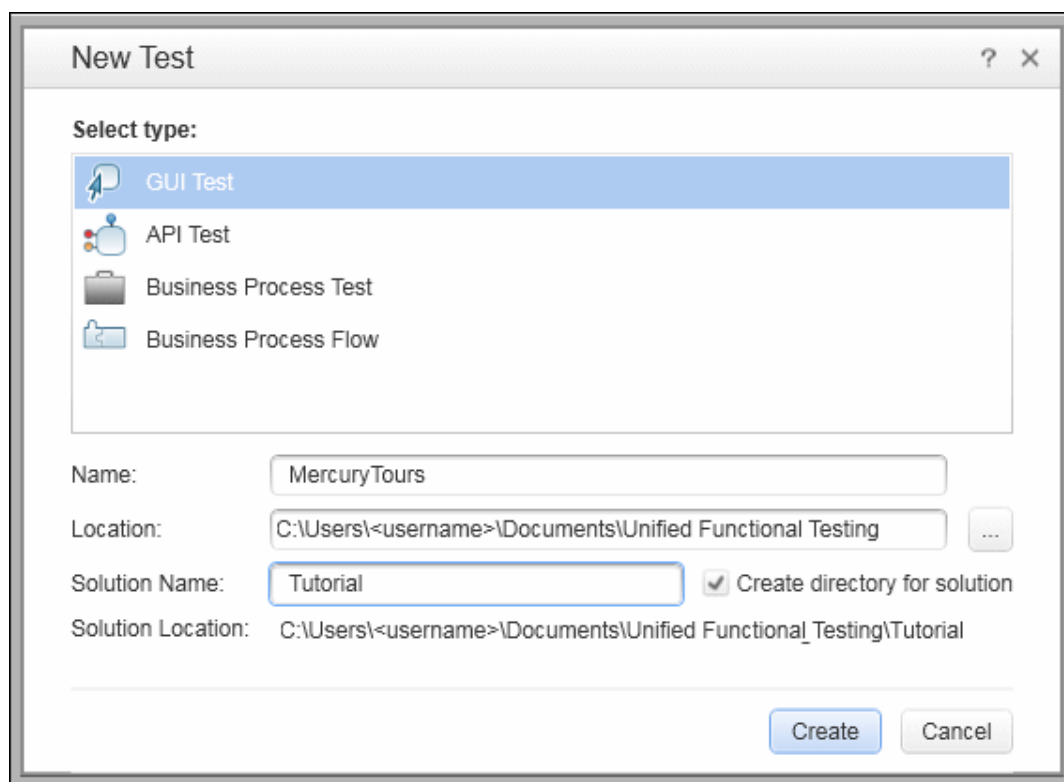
New Test

? ×

Select type:

GUI Test

API Test

Business Process Test

Business Process Flow

Name: MercuryTours

Location: C:\Users\<username>\Documents\Unified Functional Testing ...

Solution Name: Tutorial

Create directory for solution

Solution Location: C:\Users\<username>\Documents\Unified Functional Testing\Tutorial

Create

Cancel